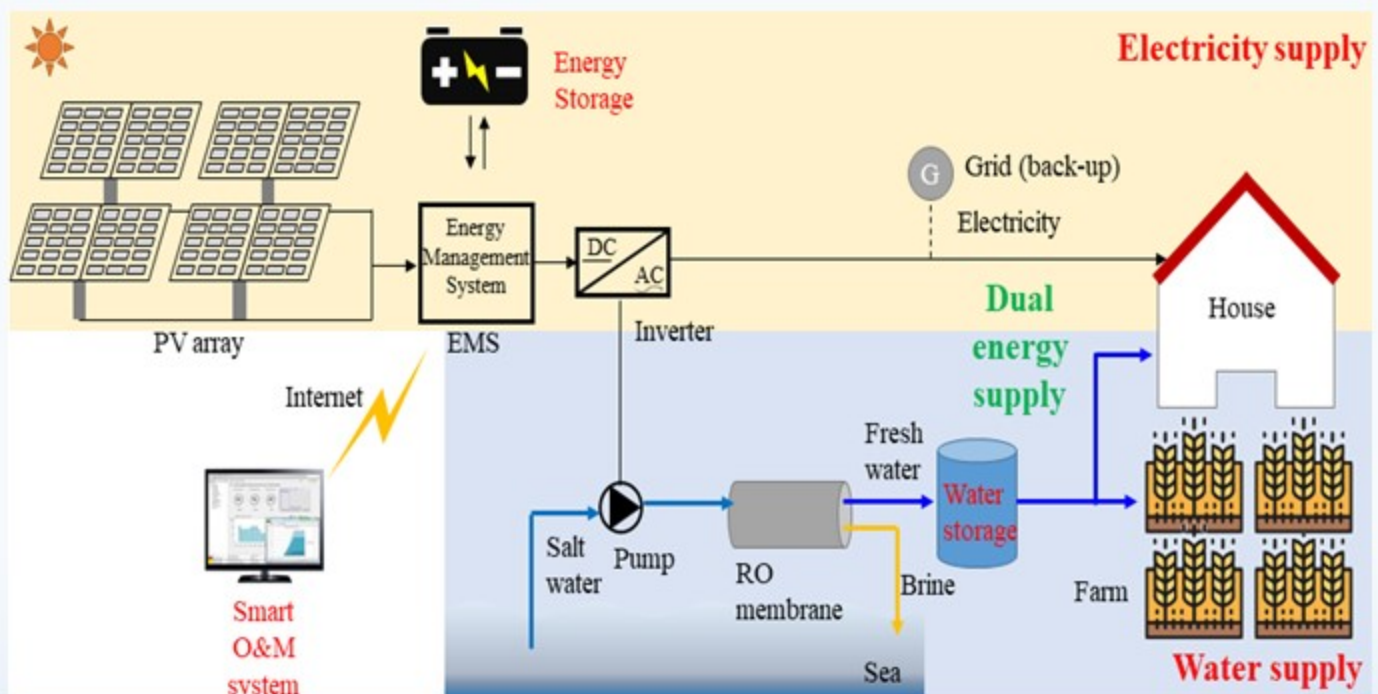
Energy Storage

Electricity supply

Grid (back-up)

G

Electricity

Energy Management System

DC

AC

PV array

EMS

Inverter

Dual energy supply

House

Internet

Fresh water

Water storage

Salt water

Pump

RO membrane

Brine

Farm

Smart O&M system

Sea

Water supply